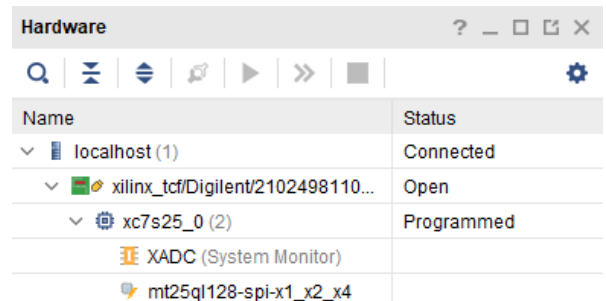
Hardware ? _ □ ⧉ ×

| Name | Status |
|---|---|
| localhost (1) | Connected |
| xilinx_tcf/Digilent/2102498110... | Open |
| xc7s25_0 (2) | Programmed |
| XADC (System Monitor) | |
| mt25ql128-spi-x1_x2_x4 | |